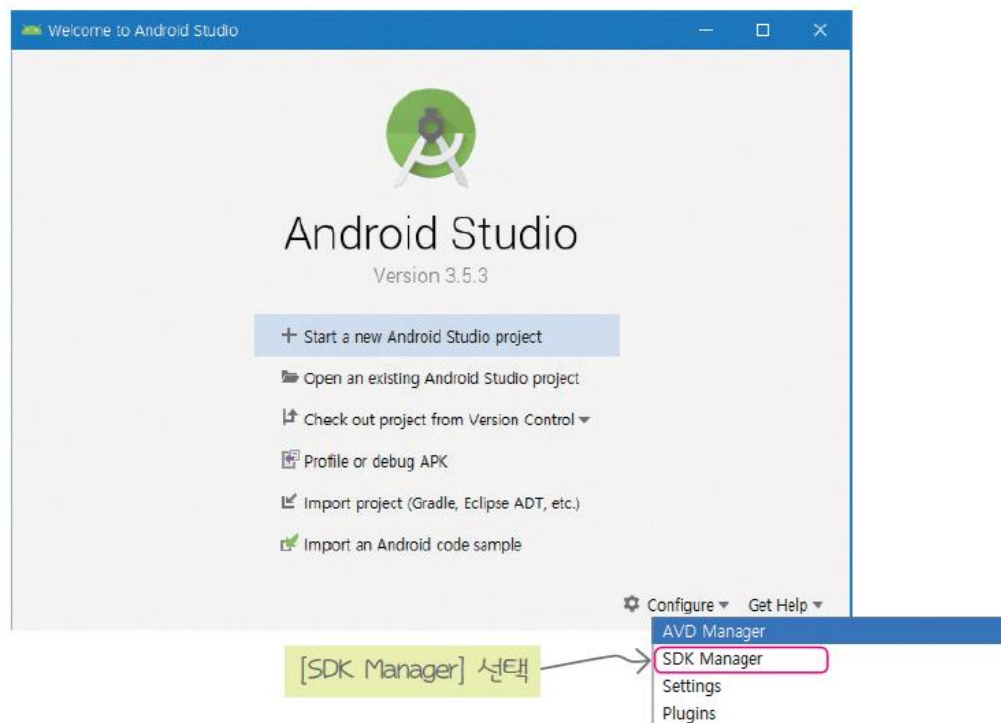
Welcome to Android Studio

Android Studio

Version 3.5.3

+ Start a new Android Studio project

Open an existing Android Studio project

Check out project from Version Control ▾

Profile or debug APK

Import project (Gradle, Eclipse ADT, etc.)

Import an Android code sample

Configure ▾ Get Help ▾

AVD Manager

SDK Manager

Settings

Plugins

[SDK Manager] 선택